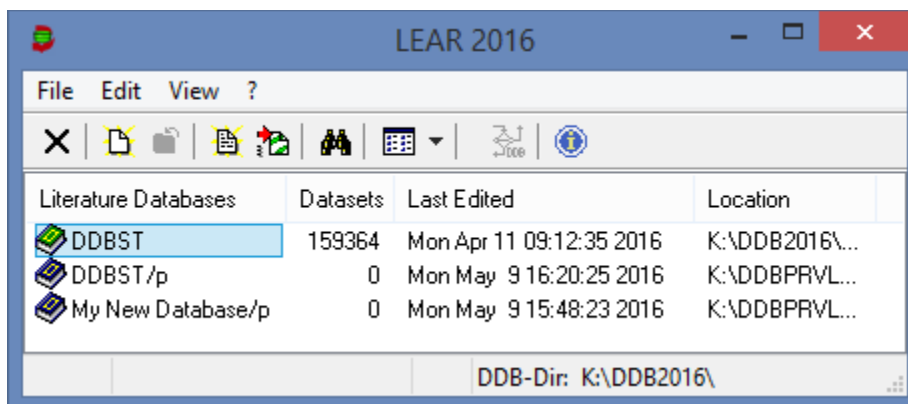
LEAR 2016

File Edit View ?

| Literature Databases | Datasets | Last Edited | Location |
|---|---|---|---|
| DDBST | 159364 | Mon Apr 11 09:12:35 2016 | K:\DDB2016\... |
| DDBST/p | 0 | Mon May 9 16:20:25 2016 | K:\DDBPRVL... |
| My New Database/p | 0 | Mon May 9 15:48:23 2016 | K:\DDBPRVL... |

DDB-Dir: K:\DDB2016\